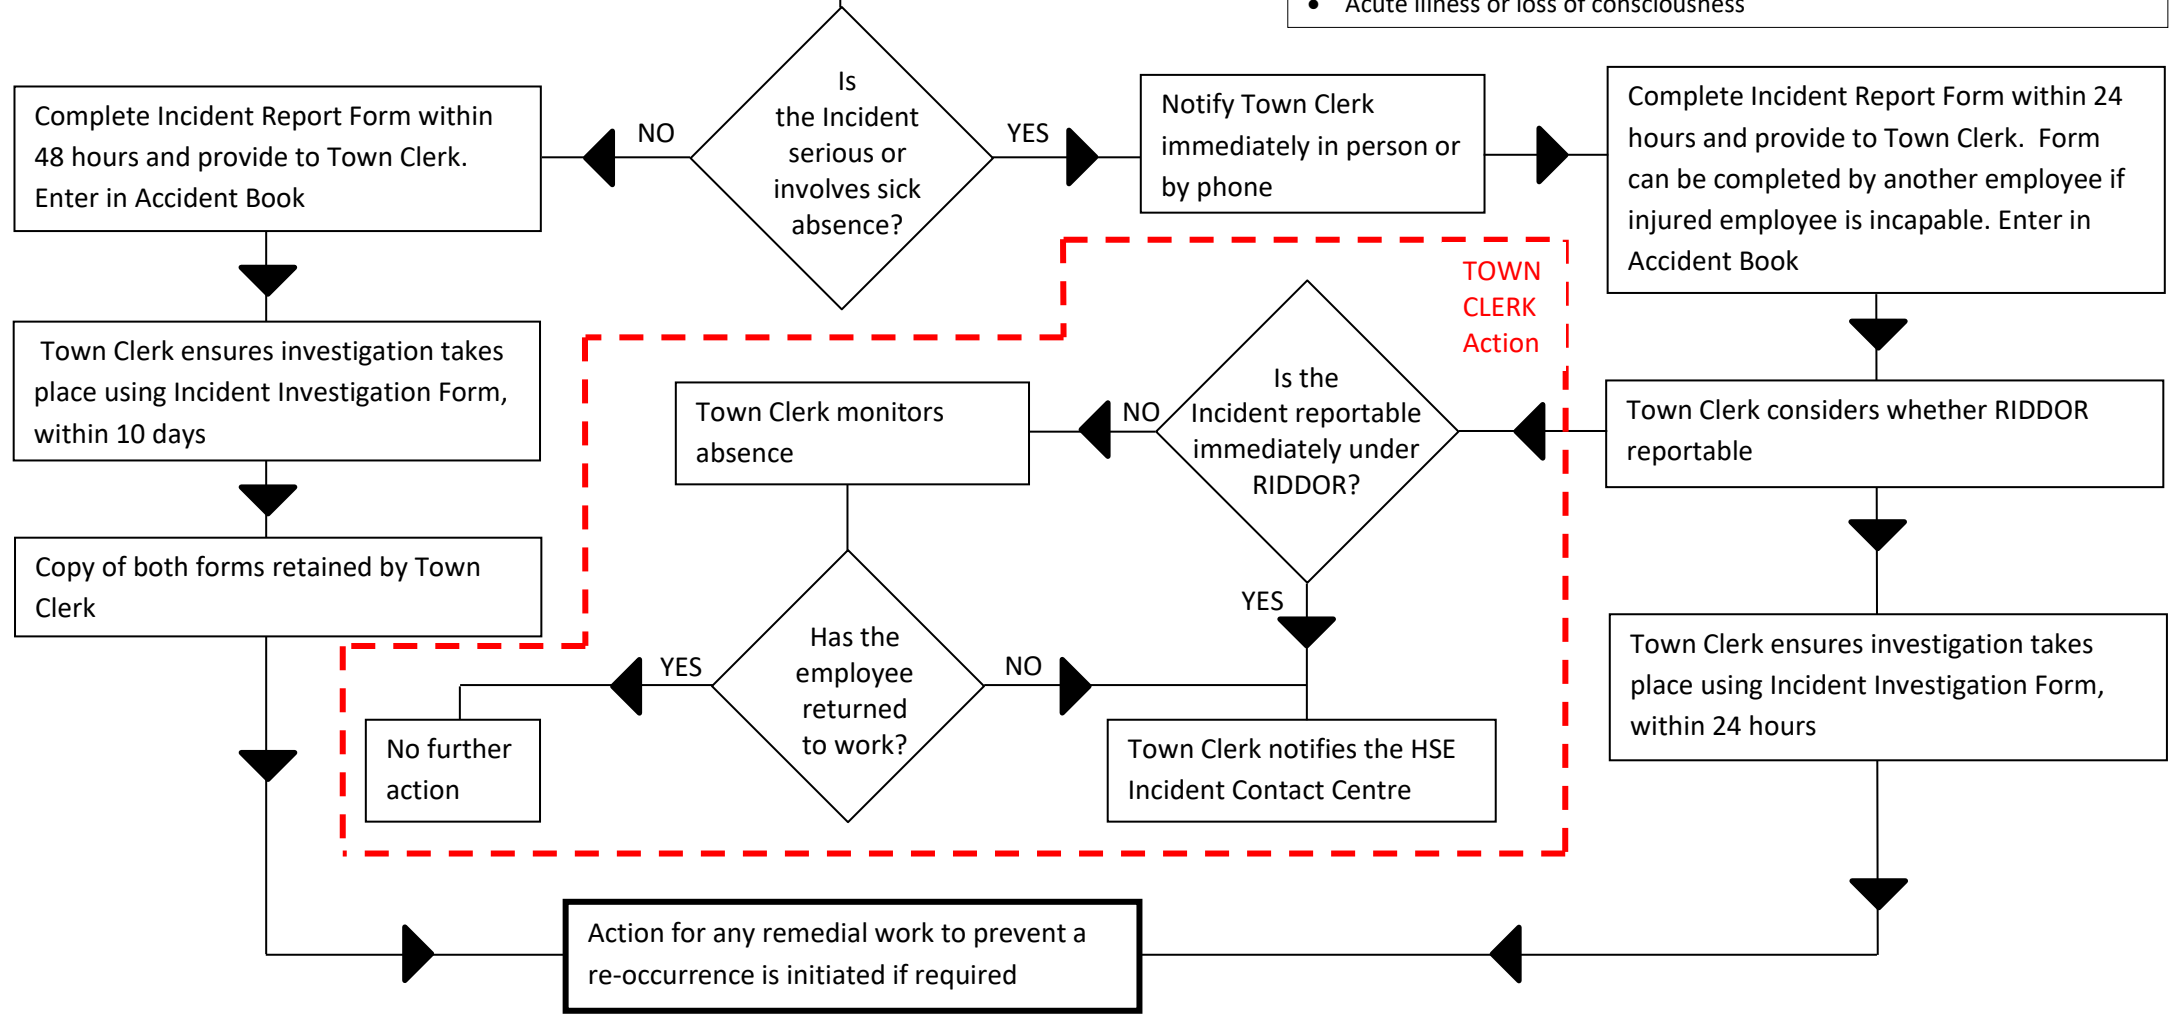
• Acute illness or loss of consciousness

Complete Incident Report Form within 48 hours and provide to Town Clerk. Enter in Accident Book

NO

Is the Incident serious or involves sick absence?

YES

Notify Town Clerk immediately in person or by phone

Complete Incident Report Form within 24 hours and provide to Town Clerk. Form can be completed by another employee if injured employee is incapable. Enter in Accident Book

TOWN CLERK Action

Town Clerk ensures investigation takes place using Incident Investigation Form, within 10 days

Town Clerk monitors absence

NO

Is the Incident reportable immediately under RIDDOR?

Town Clerk considers whether RIDDOR reportable

Copy of both forms retained by Town Clerk

YES

Has the employee returned to work?

YES

NO

Town Clerk ensures investigation takes place using Incident Investigation Form, within 24 hours

No further action

Town Clerk notifies the HSE Incident Contact Centre

Action for any remedial work to prevent a re-occurrence is initiated if required